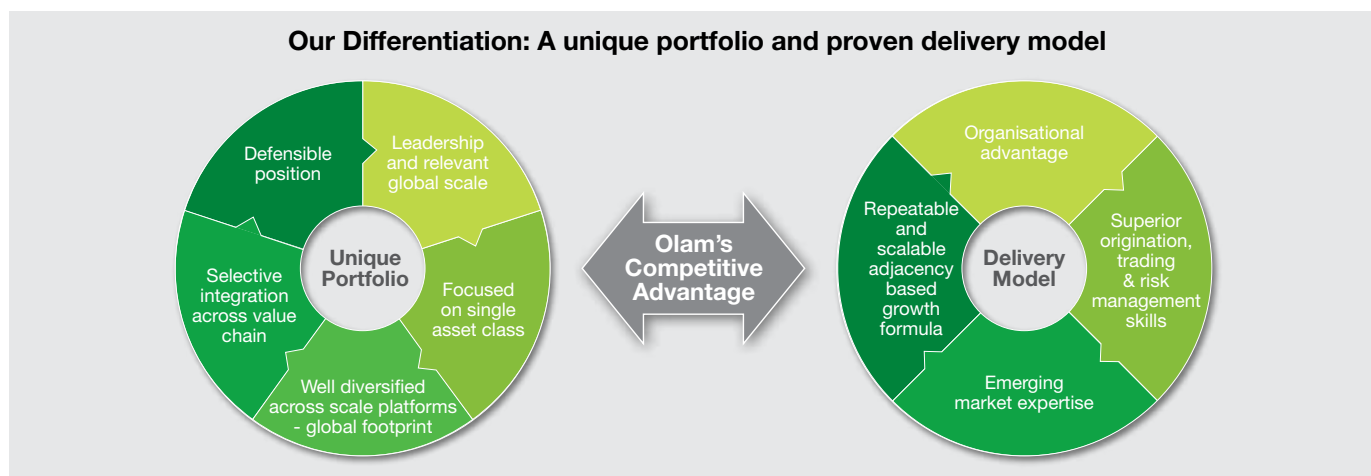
Our Differentiation: A unique portfolio and proven delivery model

Defensible position

Leadership and relevant global scale

Unique Portfolio

Selective integration across value chain

Focused on single asset class

Well diversified across scale platforms - global footprint

Olam's Competitive Advantage

Organisational advantage

Repeatable and scalable adjacency based growth formula

Delivery Model

Superior origination, trading & risk management skills

Emerging market expertise